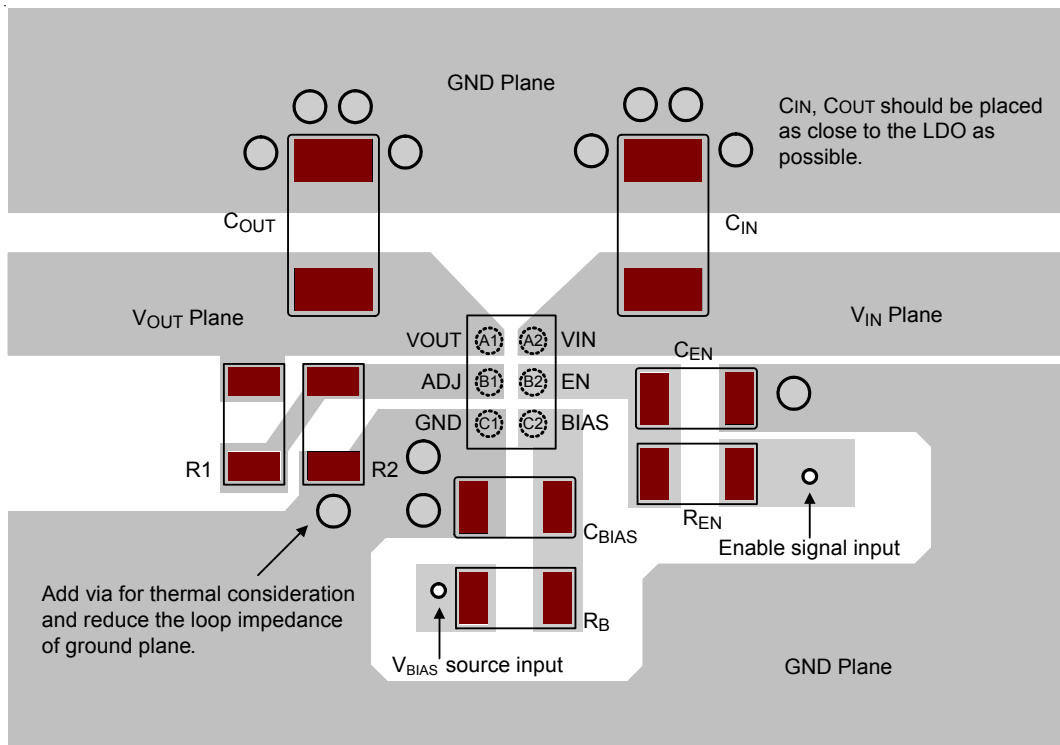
GND Plane

CIN, COUT should be placed as close to the LDO as possible.

$C_{OUT}$

$C_{IN}$

$V_{OUT}$ Plane

$V_{IN}$ Plane

VOUT A1 A2 VIN

ADJ B1 B2 EN

GND C1 C2 BIAS

$C_{EN}$

R1

R2

$R_{EN}$

$C_{BIAS}$

Enable signal input

Add via for thermal consideration and reduce the loop impedance of ground plane.

$R_B$

$V_{BIAS}$ source input

GND Plane